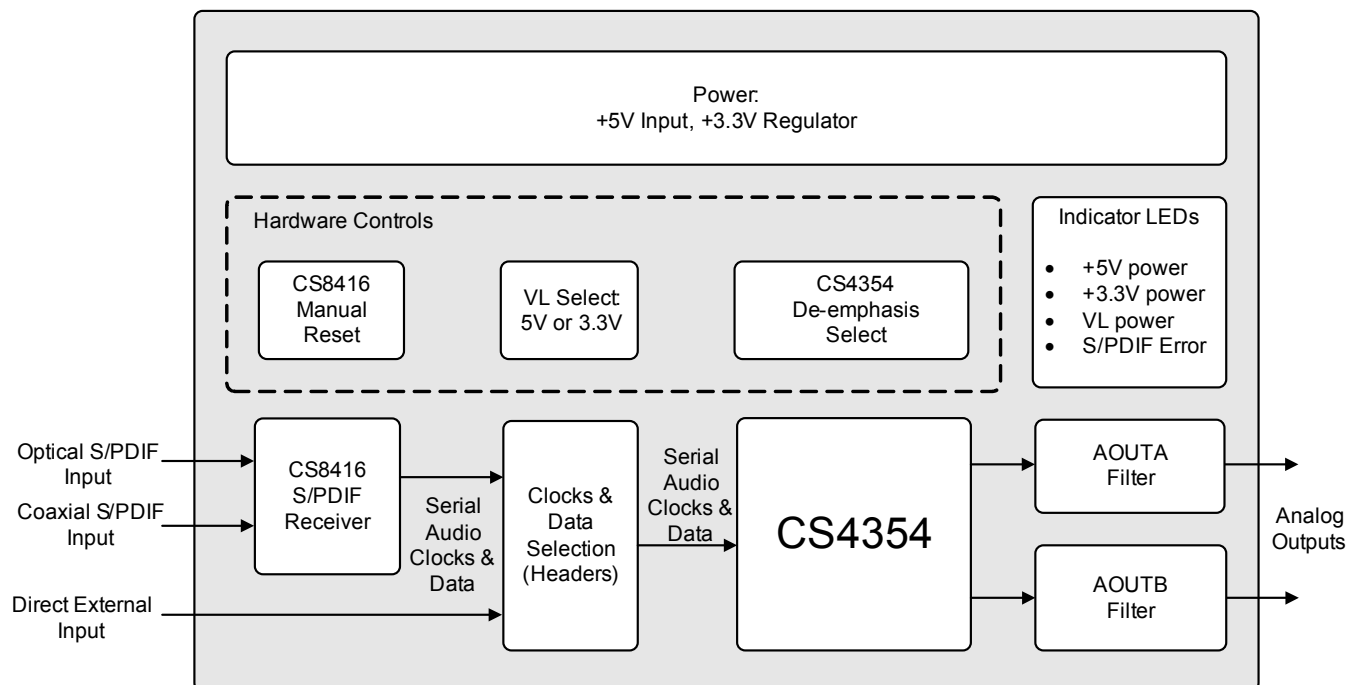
Power:
+5V Input, +3.3V Regulator

Hardware Controls

CS8416
Manual
Reset

VL Select:
5V or 3.3V

CS4354
De-emphasis
Select

Indicator LEDs

- +5V power
- +3.3V power
- VL power
- S/PDIF Error

Optical S/PDIF
Input

Coaxial S/PDIF
Input

Direct External
Input

CS8416
S/PDIF
Receiver

Serial
Audio
Clocks &
Data

Clocks &
Data
Selection
(Headers)

Serial
Audio
Clocks &
Data

CS4354

AOUTA
Filter

AOUTB
Filter

Analog
Outputs